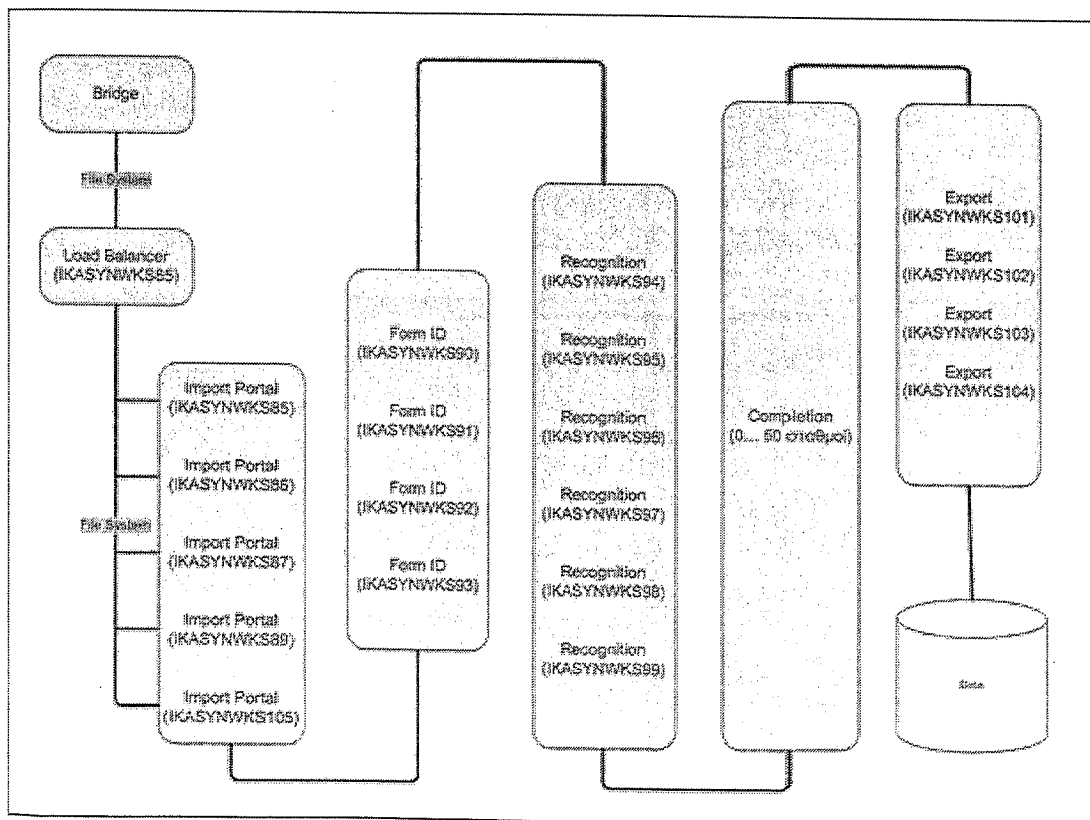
Bridge

File System

Load Balancer (IKASYNWKS85)

File System

Import Portal (IKASYNWKS85)

Import Portal (IKASYNWKS86)

Import Portal (IKASYNWKS87)

Import Portal (IKASYNWKS89)

Import Portal (IKASYNWKS105)

Form ID (IKASYNWKS90)

Form ID (IKASYNWKS91)

Form ID (IKASYNWKS92)

Form ID (IKASYNWKS93)

Recognition (IKASYNWKS94)

Recognition (IKASYNWKS95)

Recognition (IKASYNWKS96)

Recognition (IKASYNWKS97)

Recognition (IKASYNWKS98)

Recognition (IKASYNWKS99)

Completion (0.... 50 σταθμοί)

Export (IKASYNWKS101)

Export (IKASYNWKS102)

Export (IKASYNWKS103)

Export (IKASYNWKS104)

Data